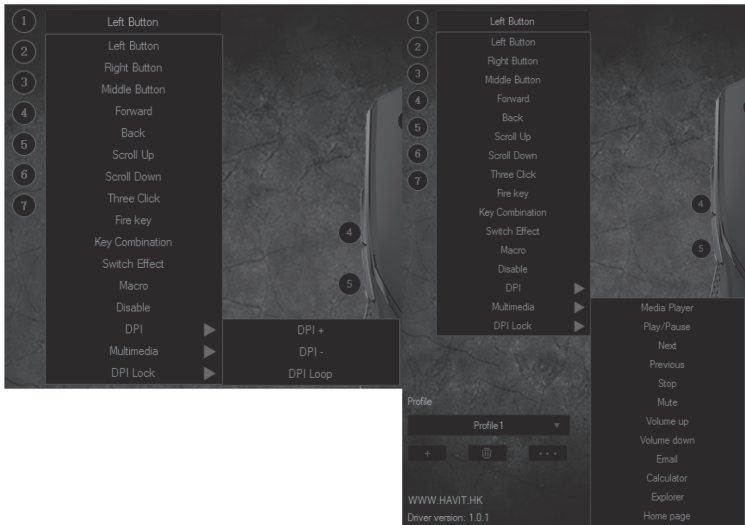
1
2
3
4
5
6
7

Left Button

Left Button
Right Button
Middle Button
Forward
Back
Scroll Up
Scroll Down
Three Click
Fire key
Key Combination
Switch Effect
Macro
Disable
DPI
Multimedia
DPI Lock

DPI +
DPI -
DPI Loop

4
5

1
2
3
4
5
6
7

Left Button

Left Button
Right Button
Middle Button
Forward
Back
Scroll Up
Scroll Down
Three Click
Fire key
Key Combination
Switch Effect
Macro
Disable
DPI
Multimedia
DPI Lock

4
5

Media Player
Play/Pause
Next
Previous
Stop
Mute
Volume up
Volume down
Email
Calculator
Explorer
Home page

Profile
Profile1
+
...

WWW.HAVIT.HK
Driver version: 1.0.1